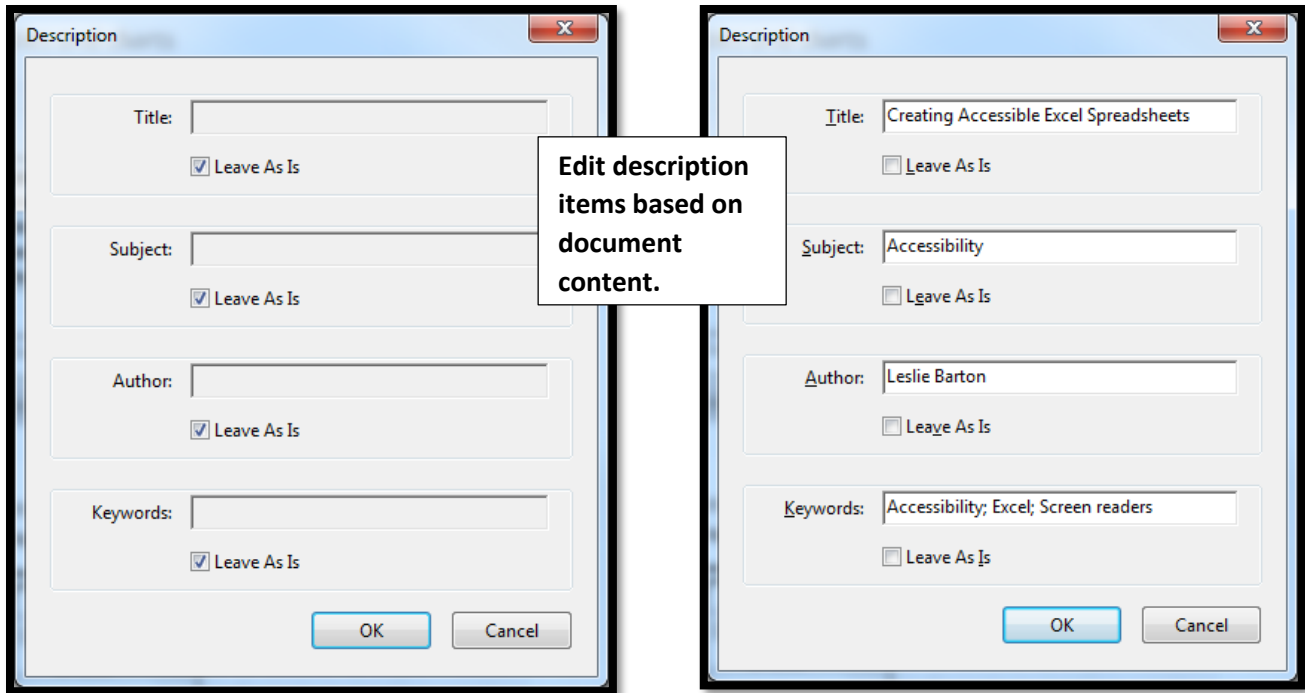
Description

Title:

Leave As Is

Subject:

Leave As Is

Author:

Leave As Is

Keywords:

Leave As Is

OK

Cancel

Edit description items based on document content.

Description

Title: Creating Accessible Excel Spreadsheets

Leave As Is

Subject: Accessibility

Leave As Is

Author: Leslie Barton

Leave As Is

Keywords: Accessibility; Excel; Screen readers

Leave As Is

OK

Cancel